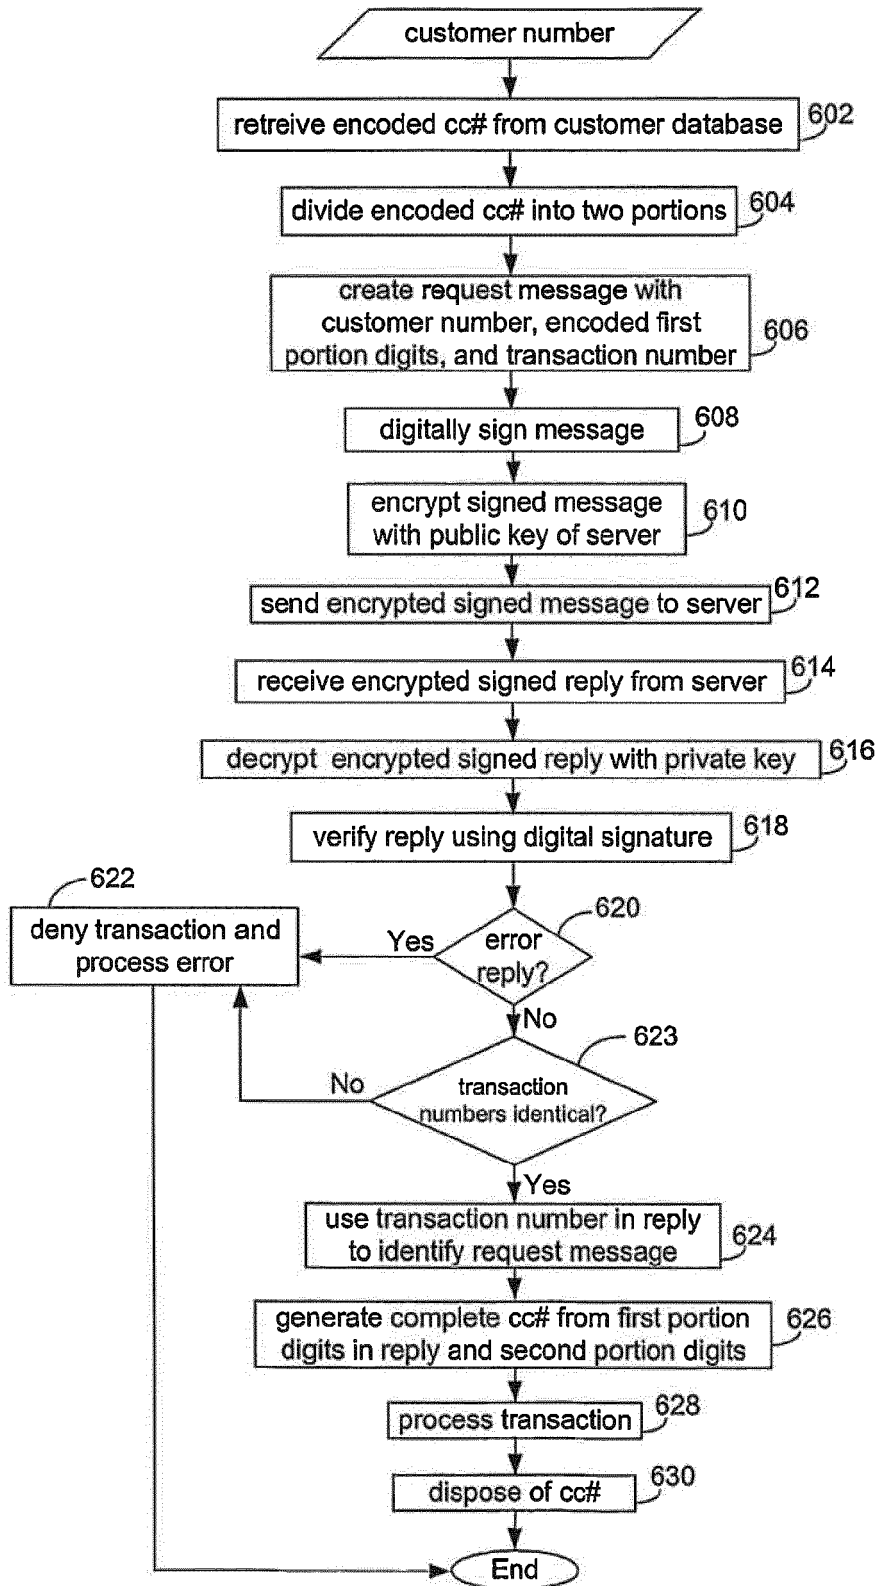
customer number

retreive encoded cc# from customer database 602

divide encoded cc# into two portions 604

create request message with customer number, encoded first portion digits, and transaction number 606

digitally sign message 608

encrypt signed message with public key of server 610

send encrypted signed message to server 612

receive encrypted signed reply from server 614

decrypt encrypted signed reply with private key 616

verify reply using digital signature 618

622

deny transaction and process error

Yes

error reply? 620

No

623

No

transaction numbers identical?

Yes

use transaction number in reply to identify request message 624

generate complete cc# from first portion digits in reply and second portion digits 626

process transaction 628

dispose of cc# 630

End